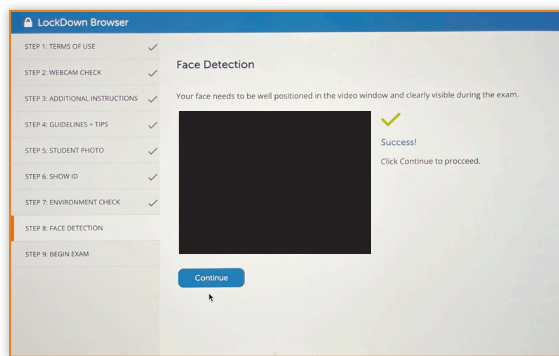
LockDown Browser

STEP 1: TERMS OF USE
STEP 2: WEBCAM CHECK
STEP 3: ADDITIONAL INSTRUCTIONS
STEP 4: GUIDELINES + TIPS
STEP 5: STUDENT PHOTO
STEP 6: SHOW ID
STEP 7: ENVIRONMENT CHECK
STEP 8: FACE DETECTION
STEP 9: BEGIN EXAM

Face Detection

Your face needs to be well positioned in the video window and clearly visible during the exam.

Success!

Click Continue to proceed.

Continue